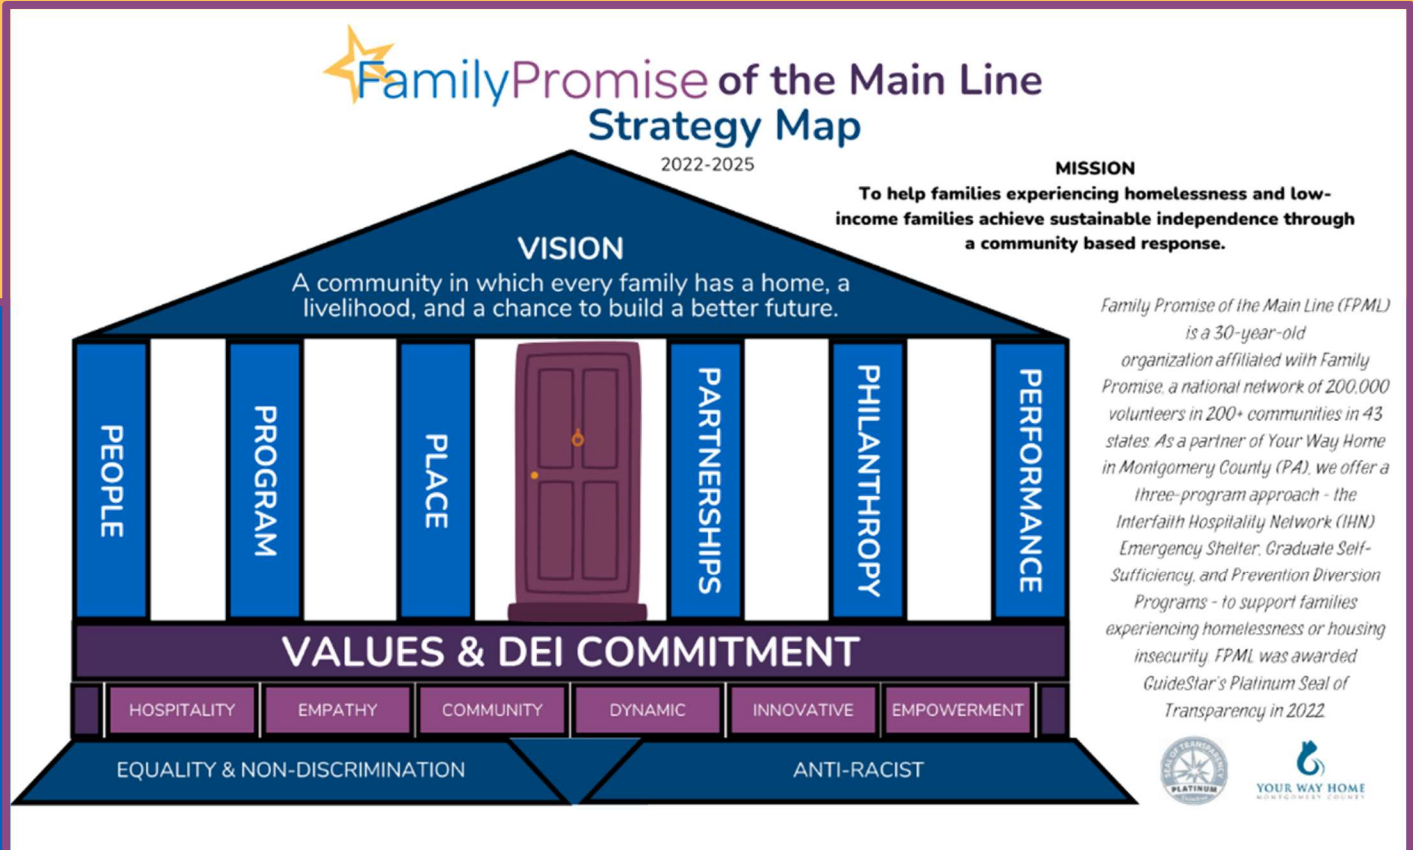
FamilyPromise of the Main Line
Strategy Map
2022-2025

MISSION
To help families experiencing homelessness and low-income families achieve sustainable independence through a community based response.

VISION
A community in which every family has a home, a livelihood, and a chance to build a better future.

PEOPLE
PROGRAM
PLACE
PARTNERSHIPS
PHILANTHROPY
PERFORMANCE

VALUES & DEI COMMITMENT

HOSPITALITY
EMPATHY
COMMUNITY
DYNAMIC
INNOVATIVE
EMPOWERMENT

EQUALITY & NON-DISCRIMINATION
ANTI-RACIST

Family Promise of the Main Line (FPML) is a 30-year-old organization affiliated with Family Promise, a national network of 200,000 volunteers in 200+ communities in 43 states. As a partner of Your Way Home in Montgomery County (PA), we offer a three-program approach - the Interfaith Hospitality Network (IHN) Emergency Shelter, Graduate Self-Sufficiency, and Prevention Diversion Programs - to support families experiencing homelessness or housing insecurity. FPML was awarded GuideStar's Platinum Seal of Transparency in 2022.

SEAL OF TRANSPARENCY
PLATINUM

YOUR WAY HOME
MONTGOMERY COUNTY